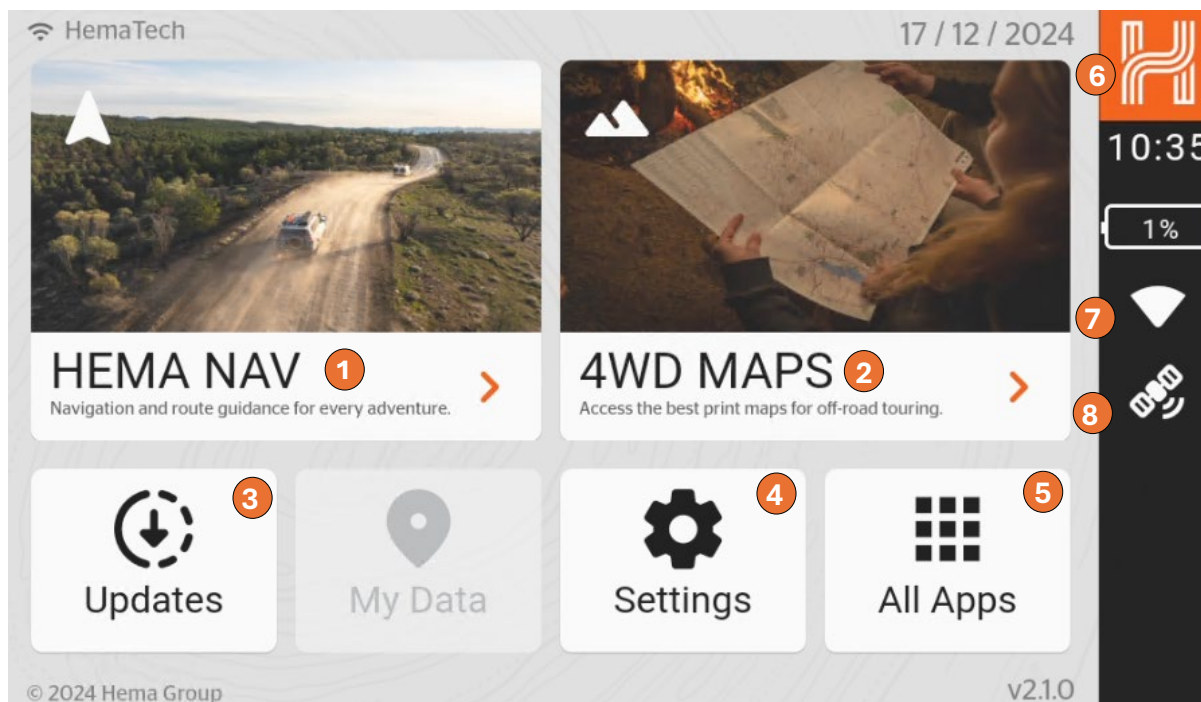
HemaTech

17 / 12 / 2024

6

10:35

1%

7

8

HEMA NAV 1
Navigation and route guidance for every adventure.

4WD MAPS 2
Access the best print maps for off-road touring.

3
Updates

My Data

4
Settings

5
All Apps

© 2024 Hema Group

v2.1.0